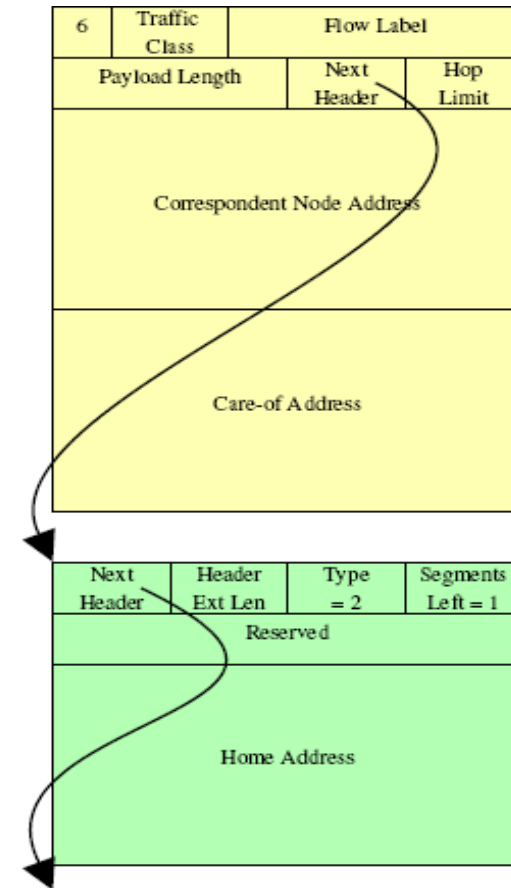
| 6 | Traffic Class | Flow Label | |
|---|---|---|---|
| Payload Length | | Next Header | Hop Limit |

Correspondent Node Address

Care-of Address

| Next Header | Header Ext Len | Type = 2 | Segments Left = 1 |
|---|---|---|---|

Reserved

Home Address